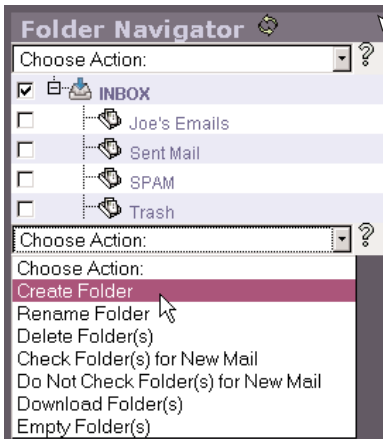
Folder Navigator

Choose Action:

?

INBOX

Joe's Emails

Sent Mail

SPAM

Trash

Choose Action:

?

Choose Action:
Create Folder
Rename Folder
Delete Folder(s)
Check Folder(s) for New Mail
Do Not Check Folder(s) for New Mail
Download Folder(s)
Empty Folder(s)